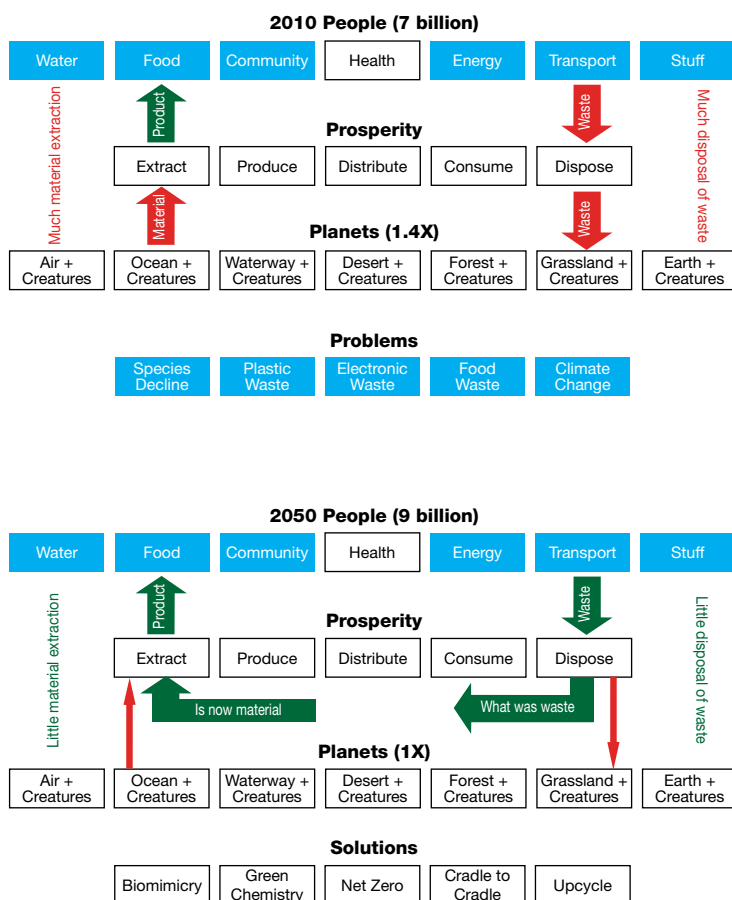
2010 People (7 billion)

Water
Food
Community
Health
Energy
Transport
Stuff

Much material extraction

Product

Waste

Much disposal of waste

Prosperity

Extract
Produce
Distribute
Consume
Dispose

Material

Waste

Planets (1.4X)

Air + Creatures
Ocean + Creatures
Waterway + Creatures
Desert + Creatures
Forest + Creatures
Grassland + Creatures
Earth + Creatures

Problems

Species Decline
Plastic Waste
Electronic Waste
Food Waste
Climate Change

2050 People (9 billion)

Water
Food
Community
Health
Energy
Transport
Stuff

Little material extraction

Product

Waste

Little disposal of waste

Prosperity

Extract
Produce
Distribute
Consume
Dispose

Is now material

What was waste

Planets (1X)

Air + Creatures
Ocean + Creatures
Waterway + Creatures
Desert + Creatures
Forest + Creatures
Grassland + Creatures
Earth + Creatures

Solutions

Biomimicry
Green Chemistry
Net Zero
Cradle to Cradle
Upcycle